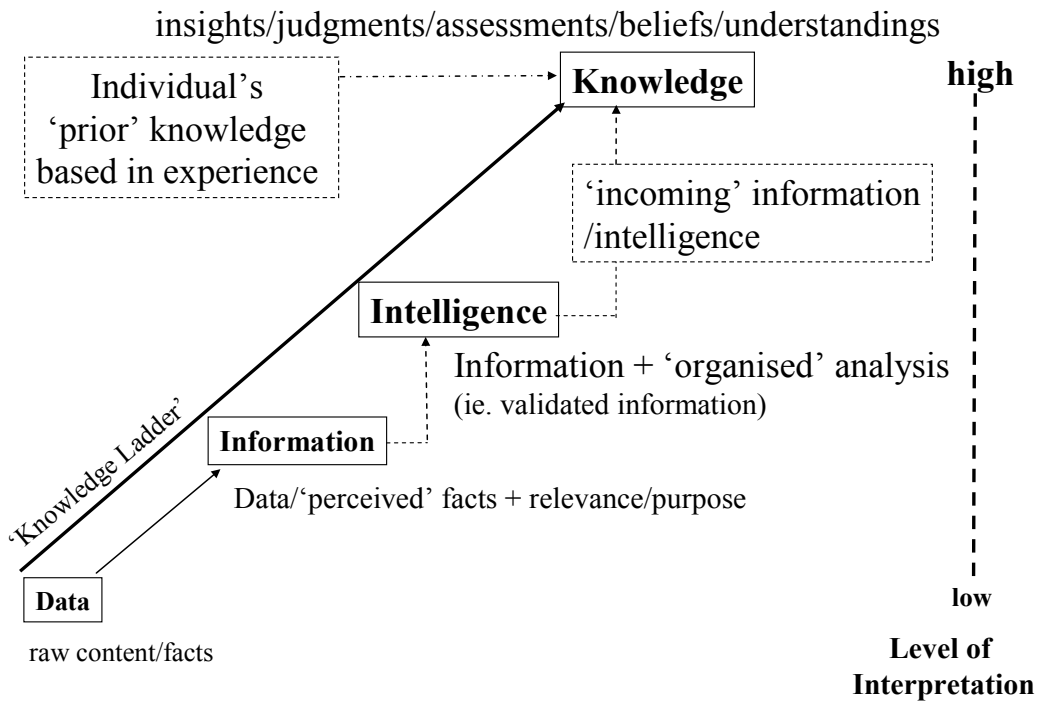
insights/judgments/assessments/beliefs/understandings

Individual's 'prior' knowledge based in experience

Knowledge

high

'incoming' information /intelligence

Intelligence

Information + 'organised' analysis
(ie. validated information)

'Knowledge Ladder'

Information

Data/'perceived' facts + relevance/purpose

Data

raw content/facts

low

Level of Interpretation